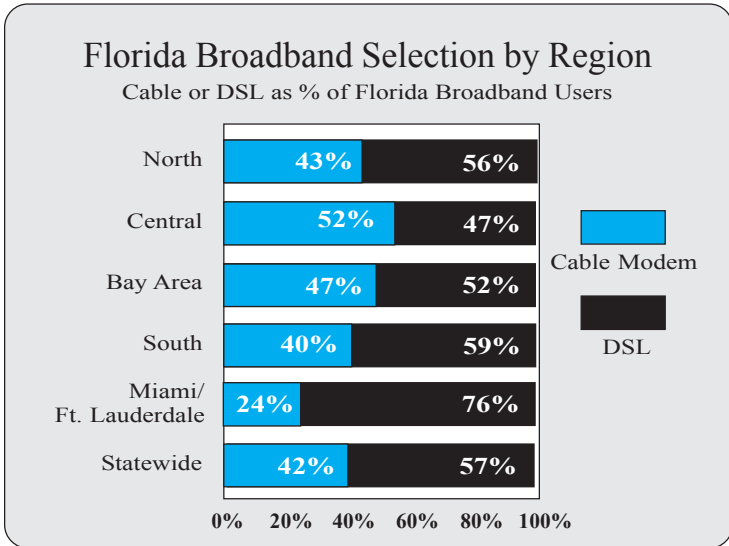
Florida Broadband Selection by Region
Cable or DSL as % of Florida Broadband Users

North 43% 56%
Central 52% 47%
Bay Area 47% 52%
South 40% 59%
Miami/ Ft. Lauderdale 24% 76%
Statewide 42% 57%

0% 20% 40% 60% 80% 100%

Cable Modem
DSL